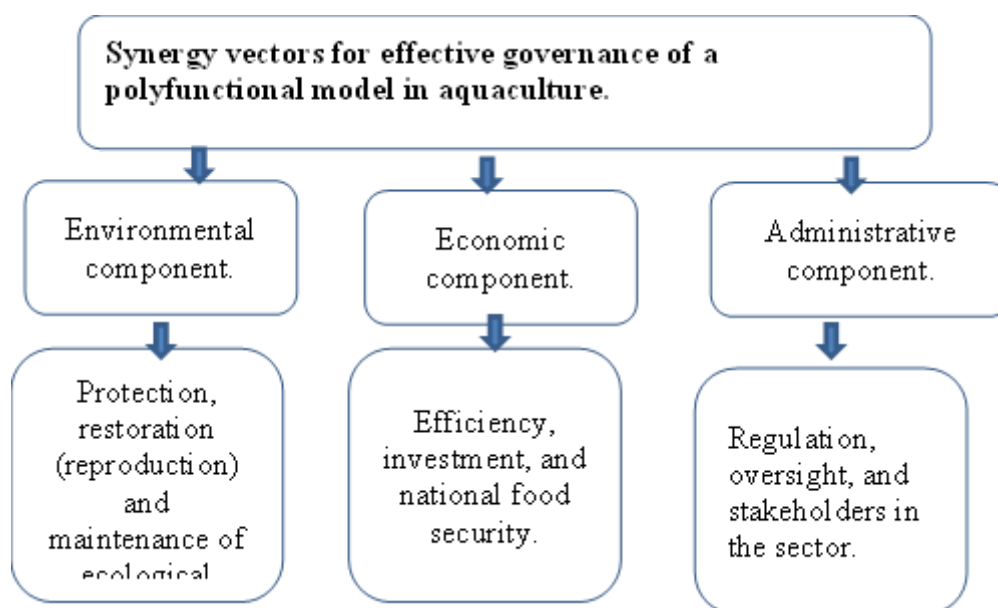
Synergy vectors for effective governance of a polyfunctional model in aquaculture.

Environmental component.

Economic component.

Administrative component.

Protection, restoration (reproduction) and maintenance of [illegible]

Efficiency, investment, and national food security.

Regulation, oversight, and stakeholders in the sector.